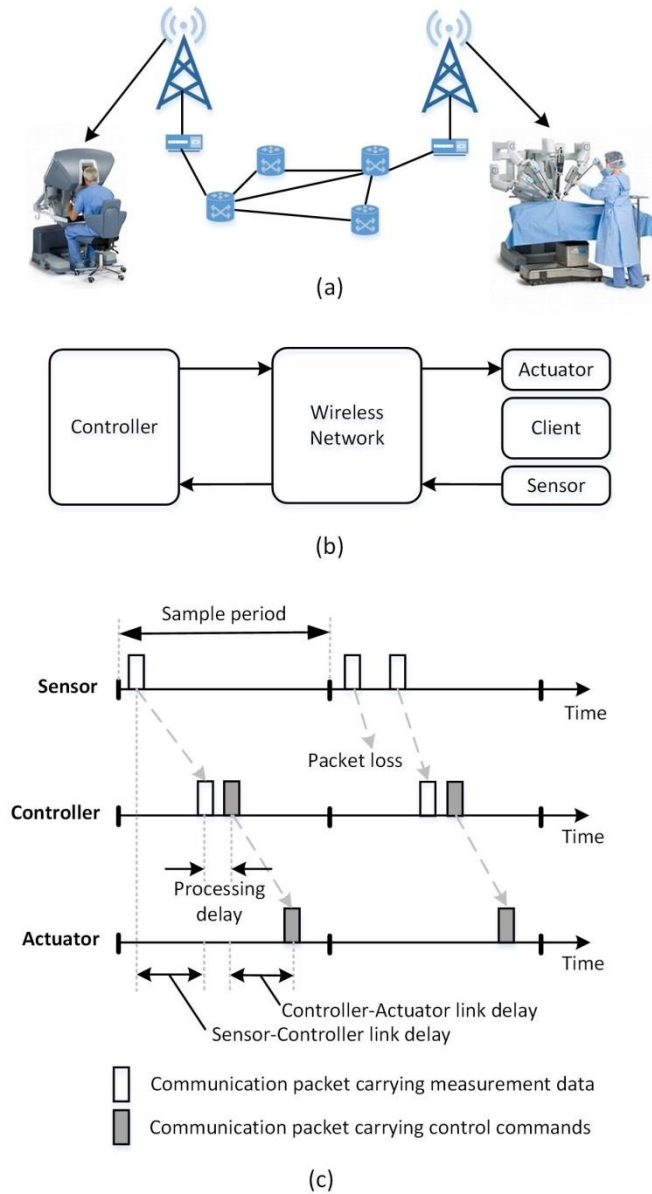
(a)

Controller

Wireless Network

Actuator

Client

Sensor

(b)

Sample period

Sensor

Time

Packet loss

Controller

Time

Processing delay

Actuator

Time

Controller-Actuator link delay

Sensor-Controller link delay

Communication packet carrying measurement data

Communication packet carrying control commands

(c)